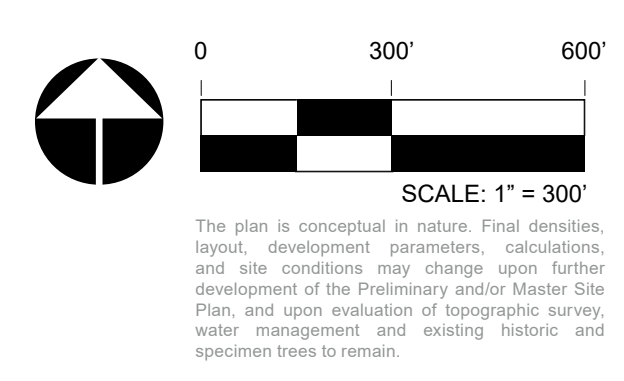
0 300’ 600’

SCALE: 1” = 300’

The plan is conceptual in nature. Final densities, layout, development parameters, calculations, and site conditions may change upon further development of the Preliminary and/or Master Site Plan, and upon evaluation of topographic survey, water management and existing historic and specimen trees to remain.